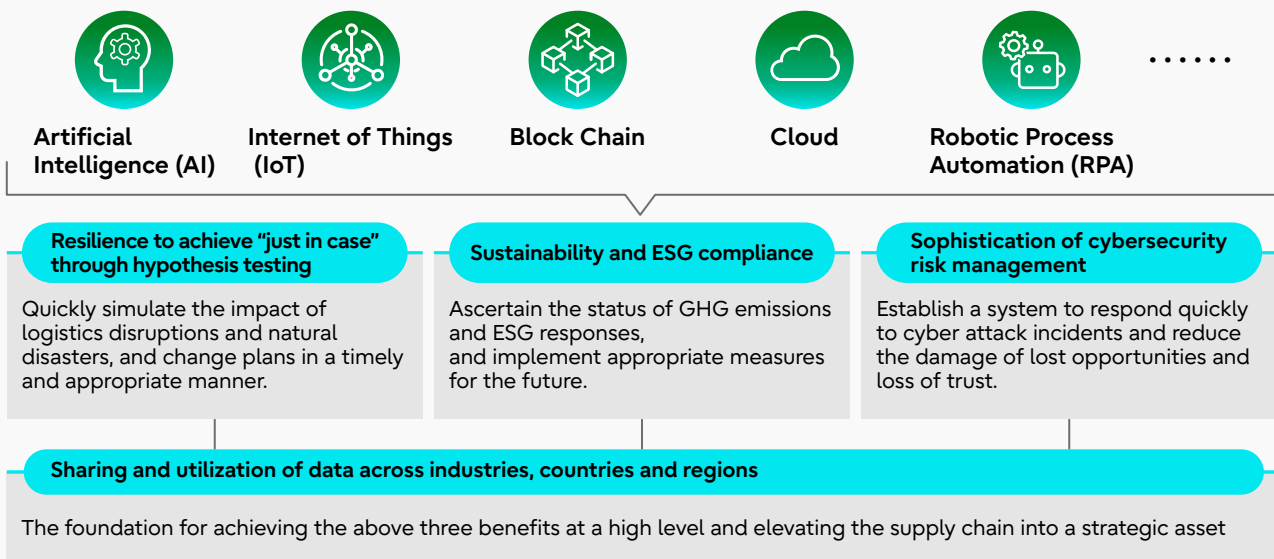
Artificial Intelligence (AI)

Internet of Things (IoT)

Block Chain

Cloud

Robotic Process Automation (RPA)

......

Resilience to achieve “just in case” through hypothesis testing

Quickly simulate the impact of logistics disruptions and natural disasters, and change plans in a timely and appropriate manner.

Sustainability and ESG compliance

Ascertain the status of GHG emissions and ESG responses, and implement appropriate measures for the future.

Sophistication of cybersecurity risk management

Establish a system to respond quickly to cyber attack incidents and reduce the damage of lost opportunities and loss of trust.

Sharing and utilization of data across industries, countries and regions

The foundation for achieving the above three benefits at a high level and elevating the supply chain into a strategic asset